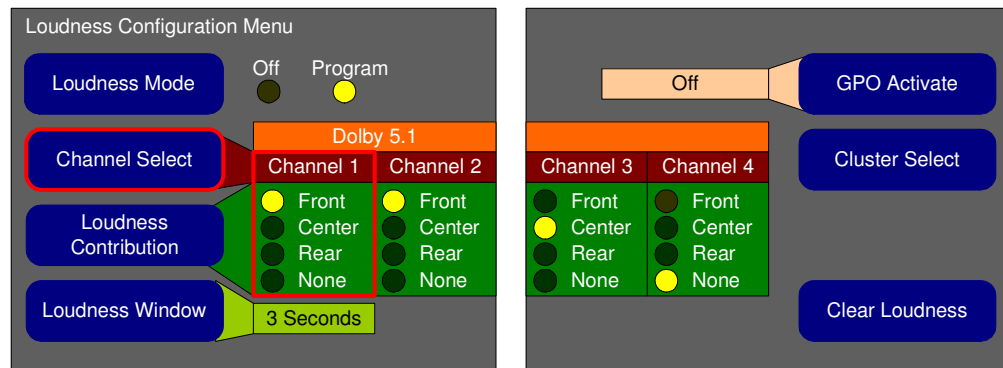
Loudness Configuration Menu

Loudness Mode

Off Program

Channel Select

Loudness Contribution

Loudness Window

Dolby 5.1

| Channel 1 | Channel 2 |
|---|---|
| Front | Front |
| Center | Center |
| Rear | Rear |
| None | None |

3 Seconds

Off

GPO Activate

| Channel 3 | Channel 4 |
|---|---|
| Front | Front |
| Center | Center |
| Rear | Rear |
| None | None |

Cluster Select

Clear Loudness